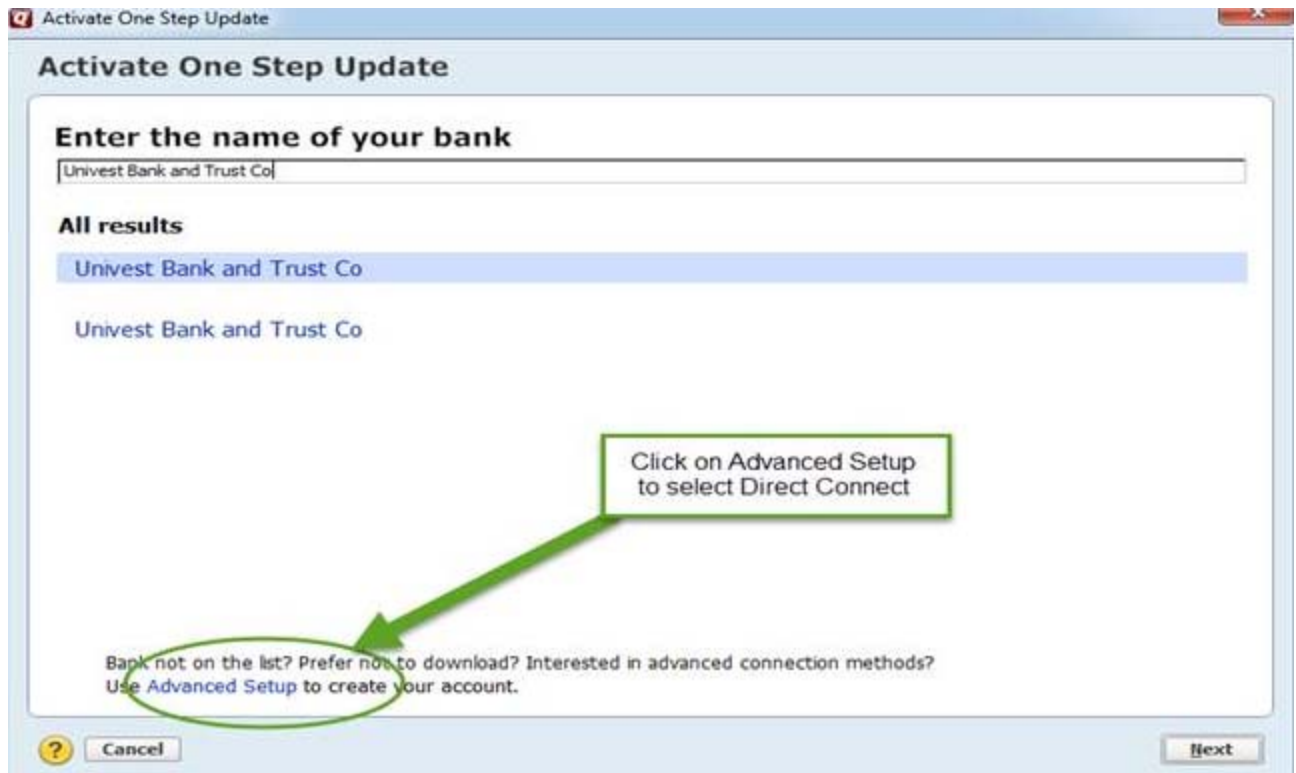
Activate One Step Update

Activate One Step Update

Enter the name of your bank

Univest Bank and Trust Co

All results

Univest Bank and Trust Co

Univest Bank and Trust Co

Click on Advanced Setup to select Direct Connect

Bank not on the list? Prefer not to download? Interested in advanced connection methods? Use Advanced Setup to create your account.

?

Cancel

Next